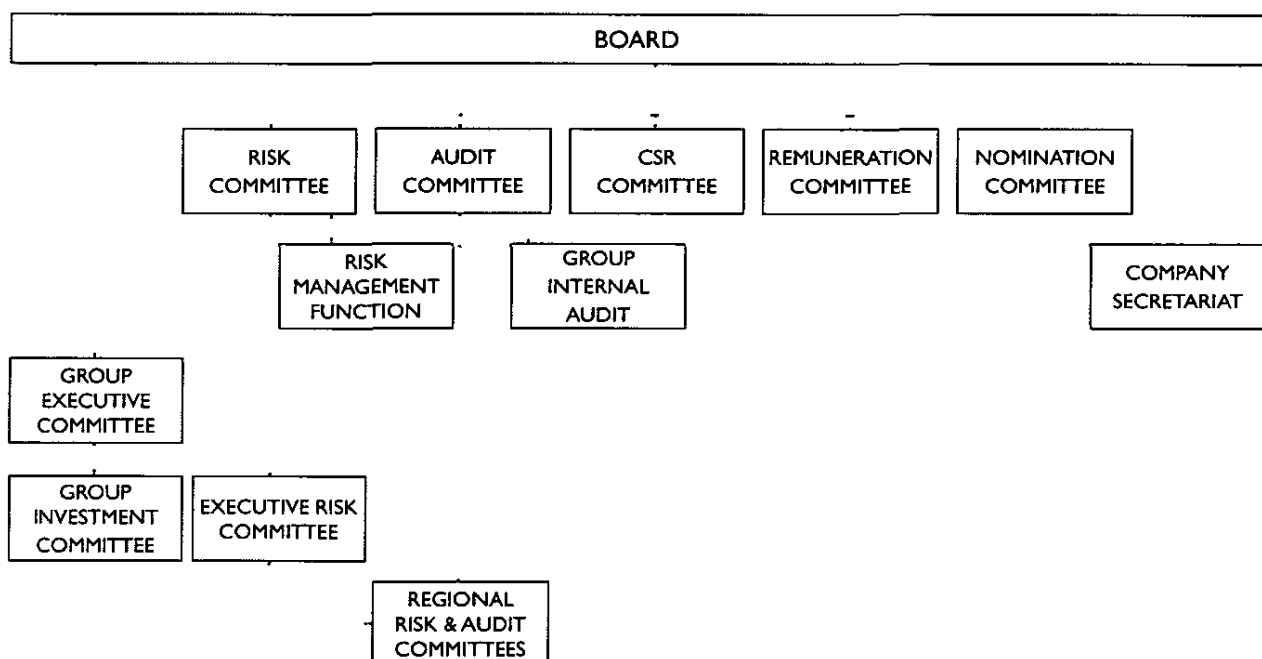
BOARD

RISK COMMITTEE

AUDIT COMMITTEE

CSR COMMITTEE

REMUNERATION COMMITTEE

NOMINATION COMMITTEE

RISK MANAGEMENT FUNCTION

GROUP INTERNAL AUDIT

COMPANY SECRETARIAT

GROUP EXECUTIVE COMMITTEE

GROUP INVESTMENT COMMITTEE

EXECUTIVE RISK COMMITTEE

REGIONAL RISK & AUDIT COMMITTEES